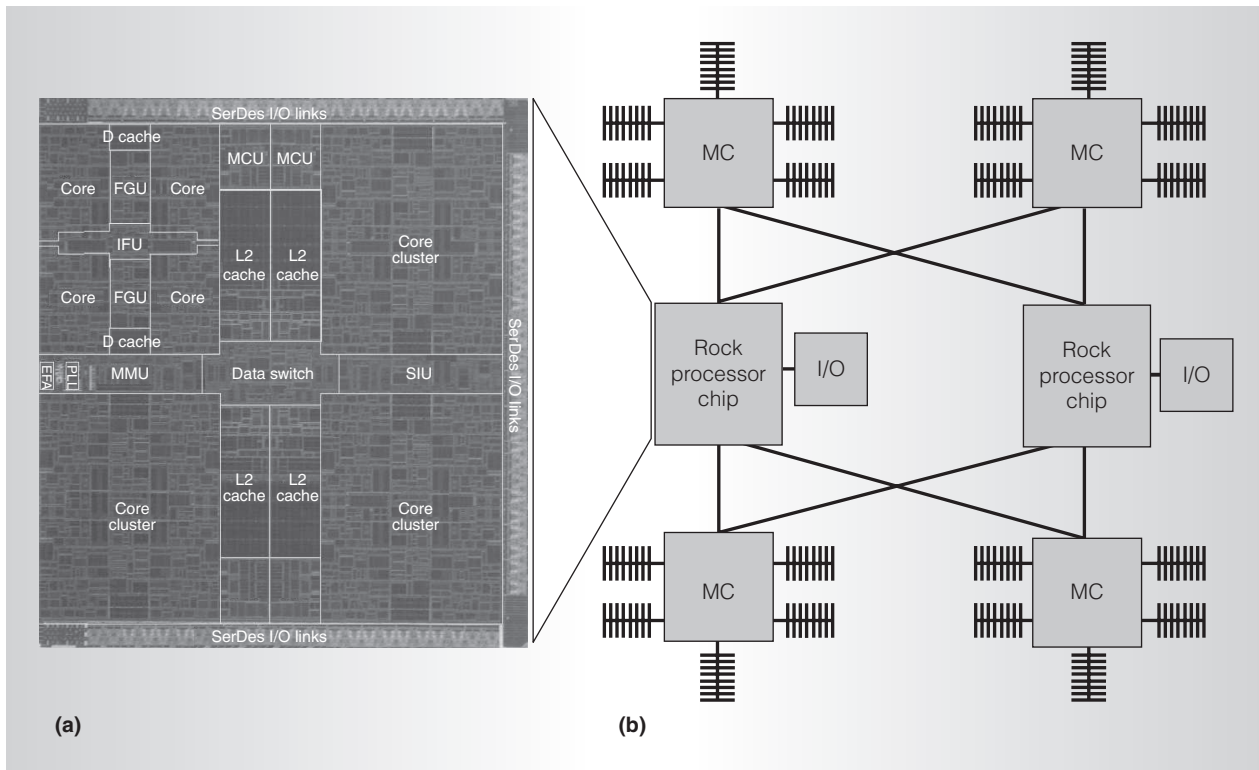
SerDes I/O links

D cache

Core FGU Core

MCU MCU

IFU

L2 cache L2 cache

Core cluster

Core FGU Core

D cache

SerDes I/O links

EFA PLL MMU Data switch SIU

L2 cache L2 cache

Core cluster

Core cluster

SerDes I/O links

(a)

MC

MC

Rock processor chip

I/O

Rock processor chip

I/O

MC

MC

(b)